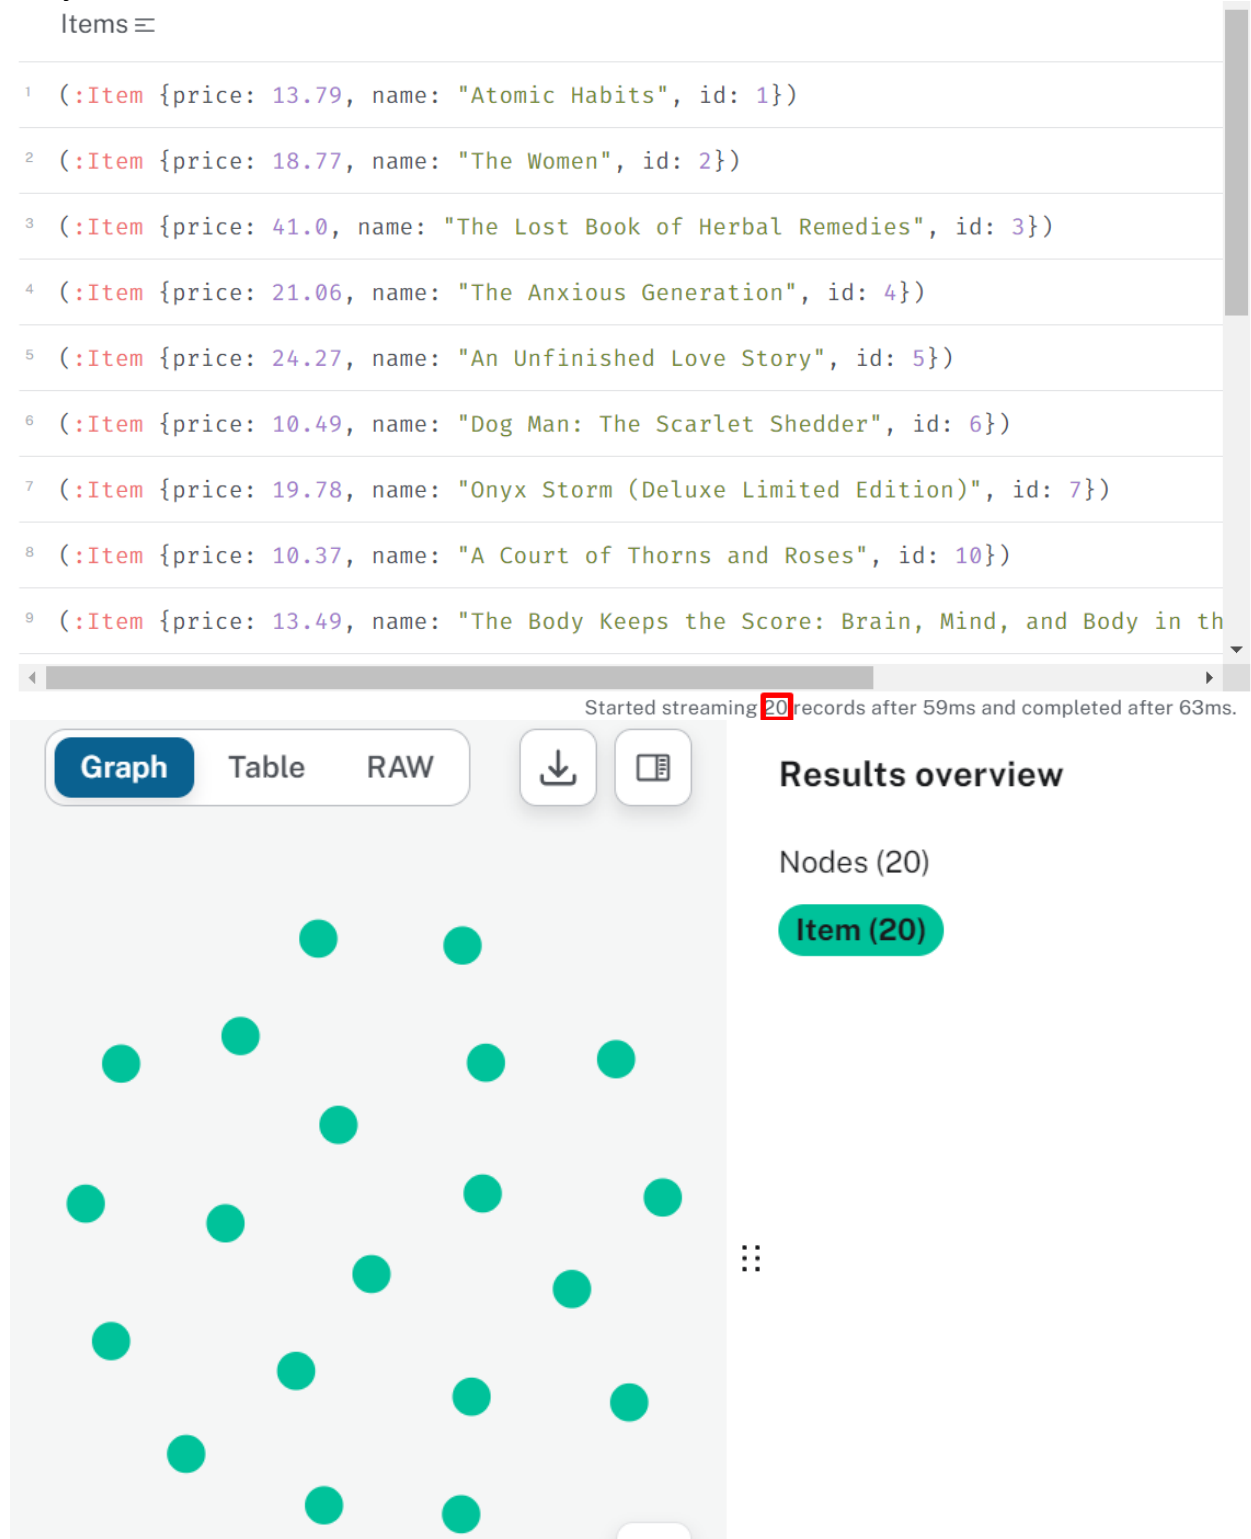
Items

1 (:Item {price: 13.79, name: "Atomic Habits", id: 1})

2 (:Item {price: 18.77, name: "The Women", id: 2})

3 (:Item {price: 41.0, name: "The Lost Book of Herbal Remedies", id: 3})

4 (:Item {price: 21.06, name: "The Anxious Generation", id: 4})

5 (:Item {price: 24.27, name: "An Unfinished Love Story", id: 5})

6 (:Item {price: 10.49, name: "Dog Man: The Scarlet Shedder", id: 6})

7 (:Item {price: 19.78, name: "Onyx Storm (Deluxe Limited Edition)", id: 7})

8 (:Item {price: 10.37, name: "A Court of Thorns and Roses", id: 10})

9 (:Item {price: 13.49, name: "The Body Keeps the Score: Brain, Mind, and Body in th

Started streaming 20 records after 59ms and completed after 63ms.

Graph Table RAW

Results overview

Nodes (20)

Item (20)